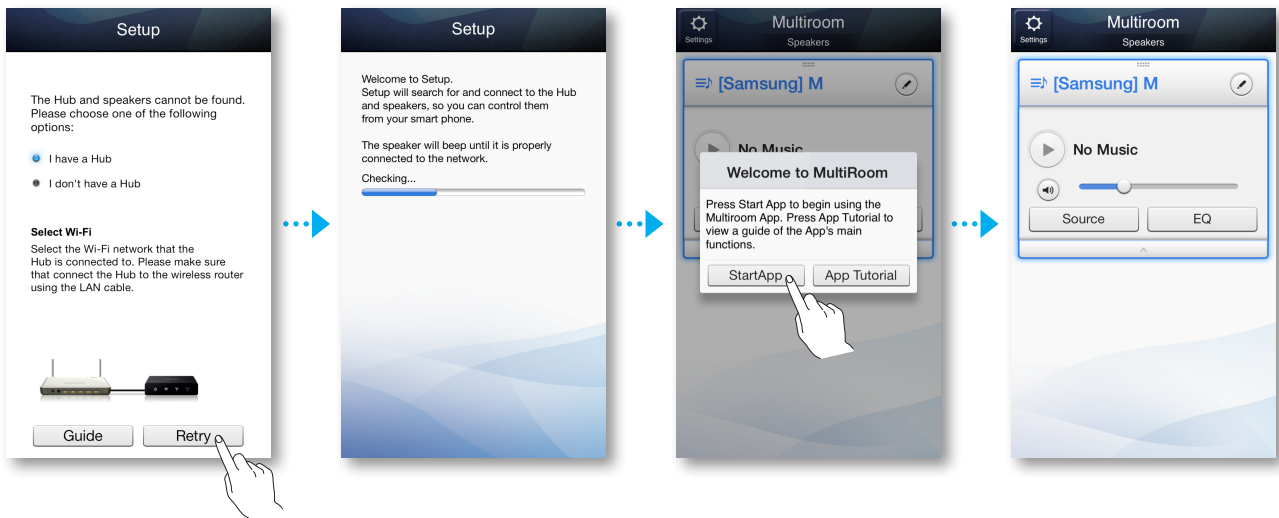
Setup

The Hub and speakers cannot be found. Please choose one of the following options:

I have a Hub

I don't have a Hub

Select Wi-Fi
Select the Wi-Fi network that the Hub is connected to. Please make sure that connect the Hub to the wireless router using the LAN cable.

Guide
Retry

Setup

Welcome to Setup.
Setup will search for and connect to the Hub and speakers, so you can control them from your smart phone.

The speaker will beep until it is properly connected to the network.

Checking...

Settings
Multiroom
Speakers

[Samsung] M

No Music

Welcome to MultiRoom

Press Start App to begin using the Multiroom App. Press App Tutorial to view a guide of the App's main functions.

StartApp
App Tutorial

Settings
Multiroom
Speakers

[Samsung] M

No Music

Source
EQ